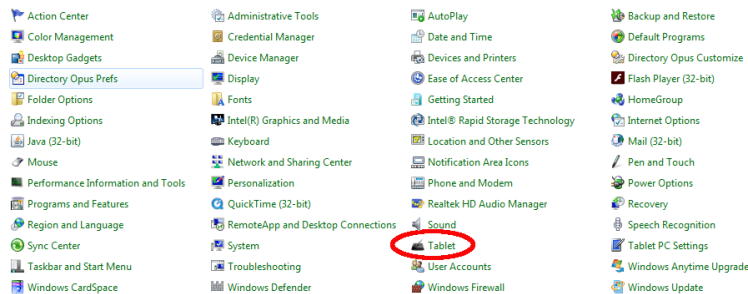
Action Center
Color Management
Desktop Gadgets
Directory Opus Prefs
Folder Options
Indexing Options
Java (32-bit)
Mouse
Performance Information and Tools
Programs and Features
Region and Language
Sync Center
Taskbar and Start Menu
Windows CardSpace

Administrative Tools
Credential Manager
Device Manager
Display
Fonts
Intel(R) Graphics and Media
Keyboard
Network and Sharing Center
Personalization
QuickTime (32-bit)
RemoteApp and Desktop Connections
System
Troubleshooting
Windows Defender

AutoPlay
Date and Time
Devices and Printers
Ease of Access Center
Getting Started
Intel® Rapid Storage Technology
Location and Other Sensors
Notification Area Icons
Phone and Modem
Realtek HD Audio Manager
Sound
Tablet
User Accounts
Windows Firewall

Backup and Restore
Default Programs
Directory Opus Customize
Flash Player (32-bit)
HomeGroup
Internet Options
Mail (32-bit)
Pen and Touch
Power Options
Recovery
Speech Recognition
Tablet PC Settings
Windows Anytime Upgrade
Windows Update